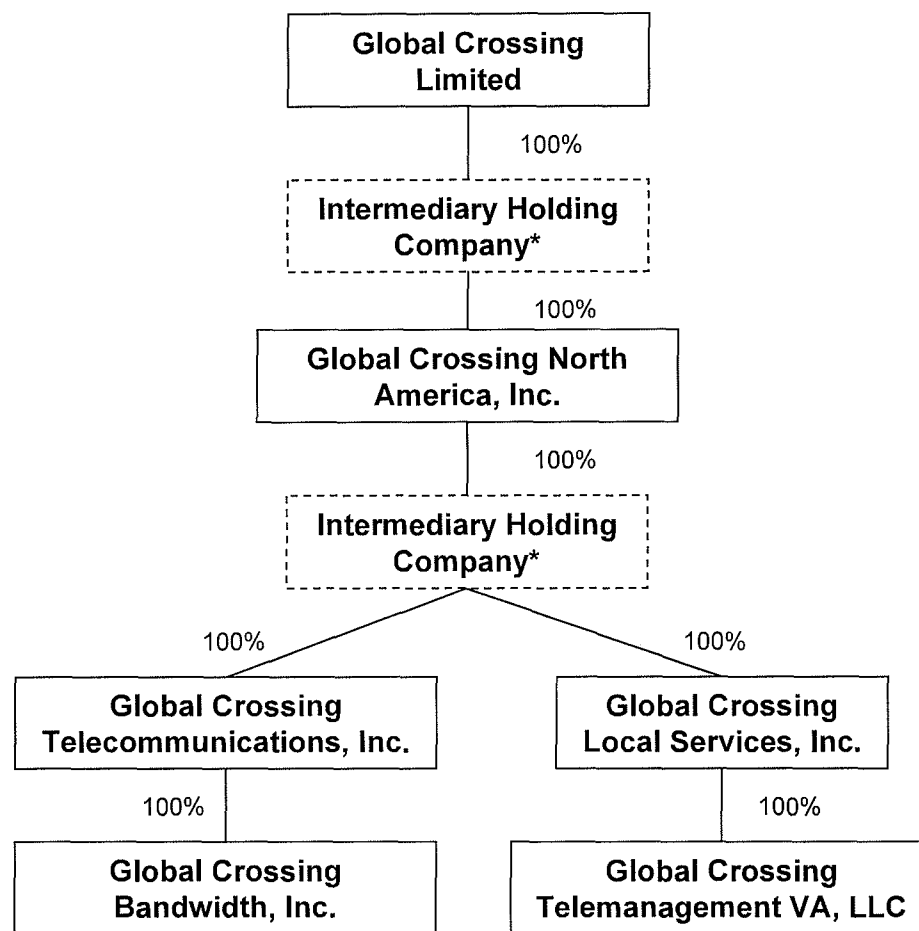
Global Crossing Limited

100%

Intermediary Holding Company*

100%

Global Crossing North America, Inc.

100%

Intermediary Holding Company*

100%

100%

Global Crossing Telecommunications, Inc.

Global Crossing Local Services, Inc.

100%

100%

Global Crossing Bandwidth, Inc.

Global Crossing Telemanagement VA, LLC